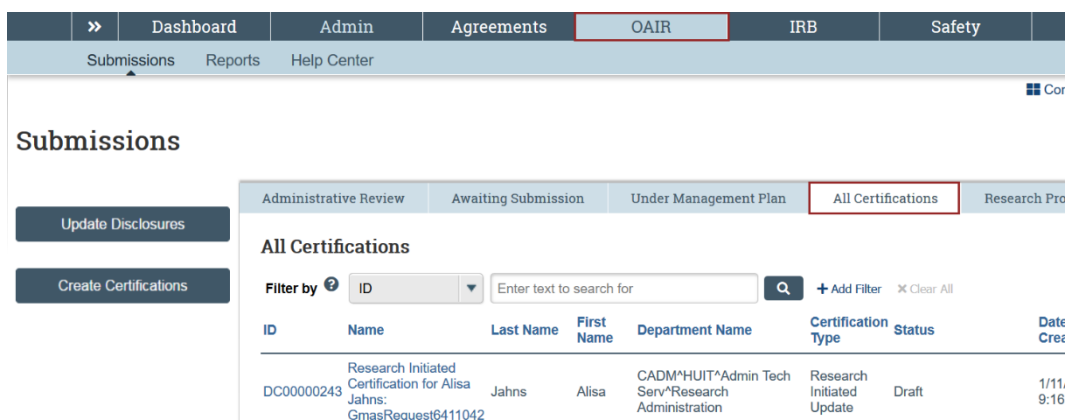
» Dashboard Admin Agreements OAIR IRB Safety

Submissions Reports Help Center

Cor

Submissions

Update Disclosures

Create Certifications

Administrative Review | Awaiting Submission | Under Management Plan | All Certifications | Research Pro

All Certifications

Filter by ID Enter text to search for + Add Filter ✕ Clear All

| ID | Name | Last Name | First Name | Department Name | Certification Type | Status | Date Crea |
|---|---|---|---|---|---|---|---|
| DC00000243 | Research Initiated Certification for Alisa Jahns: GmasRequest6411042 | Jahns | Alisa | CADM^HUIT^Admin Tech Serv^Research Administration | Research Initiated Update | Draft | 1/11/ 9:16 |